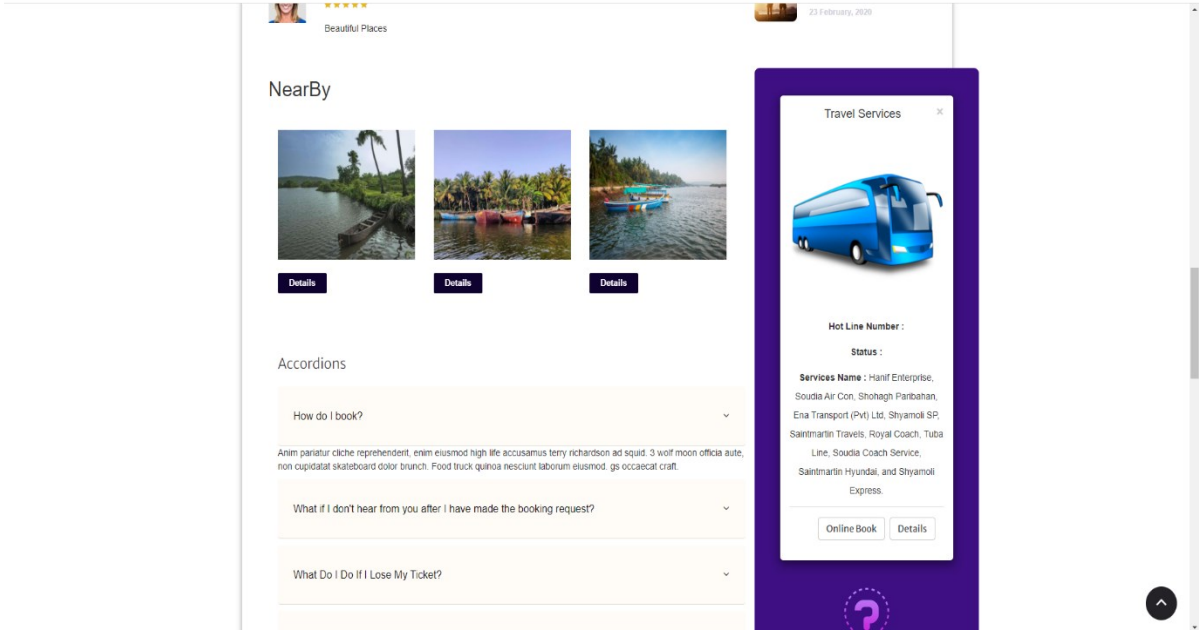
Beautiful Places

23 February, 2020

NearBy

Details

Details

Details

Accordions

How do I book?

Anim pariatur cliche reprehenderit, enim eiusmod high life accusamus terry richardson ad squid. 3 wolf moon officia aute, non cupidatat skateboard dolor brunch. Food truck quinoa nesciunt laborum eiusmod. gs occaecat craft.

What if I don't hear from you after I have made the booking request?

What Do I Do If I Lose My Ticket?

Travel Services

×

Hot Line Number :

Status :

Services Name : Hanif Enterprise, Soudia Air Con, Shohagh Paribahan, Ena Transport (Pvt) Ltd, Shyamoli SP, Saintmartin Travels, Royal Coach, Tuba Line, Soudia Coach Service, Saintmartin Hyundai, and Shyamoli Express.

Online Book

Details